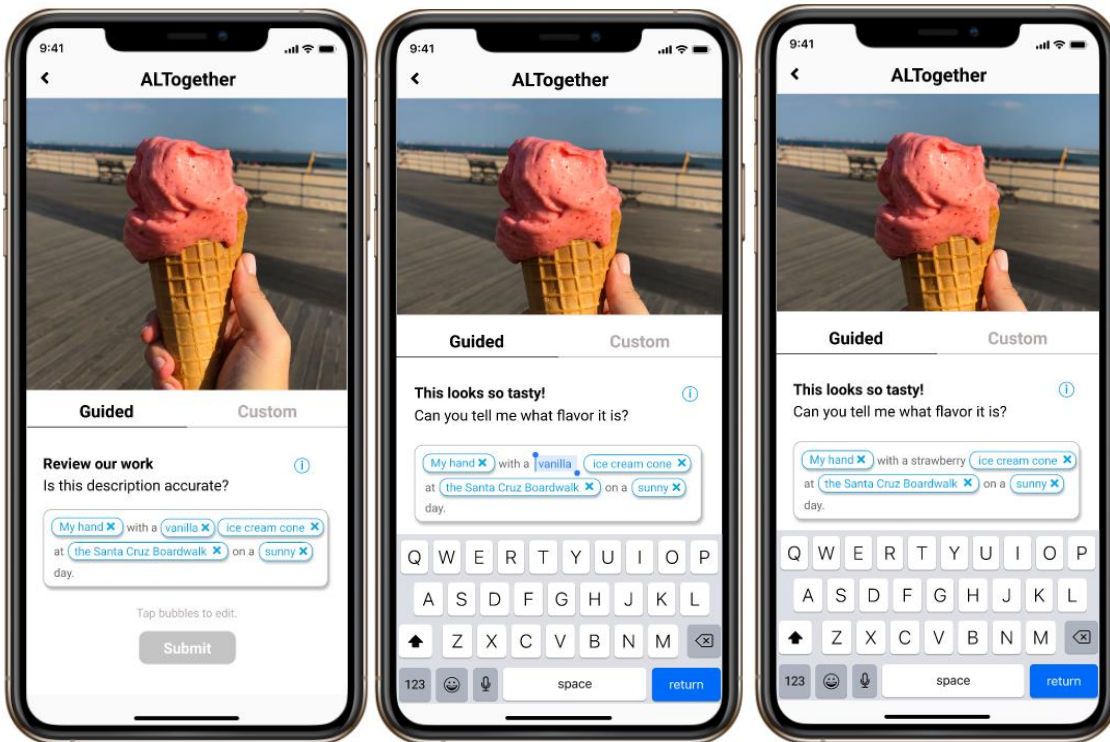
9:41

ALTogether

Guided

Custom

Review our work

Is this description accurate?

My hand ✕ with a vanilla ✕ ice cream cone ✕ at the Santa Cruz Boardwalk ✕ on a sunny ✕ day.

Tap bubbles to edit.

Submit

9:41

ALTogether

Guided

Custom

This looks so tasty!

Can you tell me what flavor it is?

My hand ✕ with a vanilla ice cream cone ✕ at the Santa Cruz Boardwalk ✕ on a sunny ✕ day.

Q W E R T Y U I O P

A S D F G H J K L

Z X C V B N M

123

space

return

9:41

ALTogether

Guided

Custom

This looks so tasty!

Can you tell me what flavor it is?

My hand ✕ with a strawberry ice cream cone ✕ at the Santa Cruz Boardwalk ✕ on a sunny ✕ day.

Q W E R T Y U I O P

A S D F G H J K L

Z X C V B N M

123

space

return